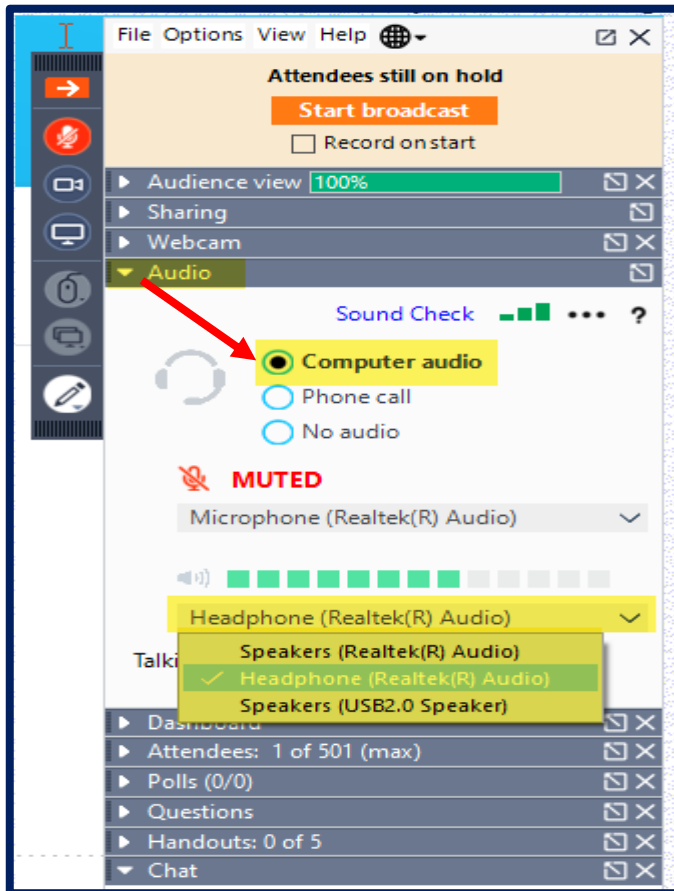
File Options View Help

Attendees still on hold

Start broadcast

Record on start

Audience view 100%

Sharing

Webcam

Audio

Sound Check ••• ?

Computer audio

Phone call

No audio

MUTED

Microphone (Realtek(R) Audio)

Headphone (Realtek(R) Audio)

Talki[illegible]

Speakers (Realtek(R) Audio)

✓ Headphone (Realtek(R) Audio)

Speakers (USB2.0 Speaker)

Dashboard

Attendees: 1 of 501 (max)

Polls (0/0)

Questions

Handouts: 0 of 5

Chat